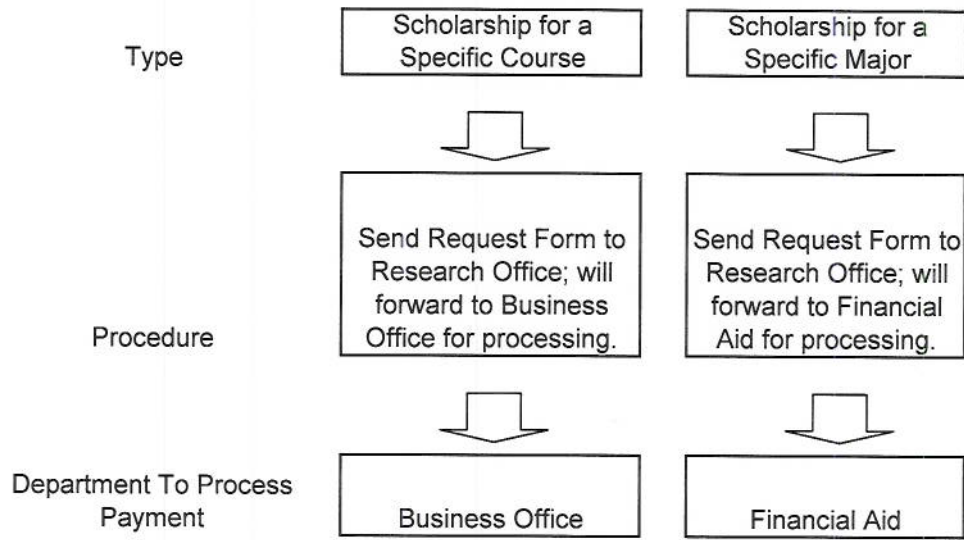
Type

Scholarship for a Specific Course

Scholarship for a Specific Major

Procedure

Send Request Form to Research Office; will forward to Business Office for processing.

Send Request Form to Research Office; will forward to Financial Aid for processing.

Department To Process Payment

Business Office

Financial Aid